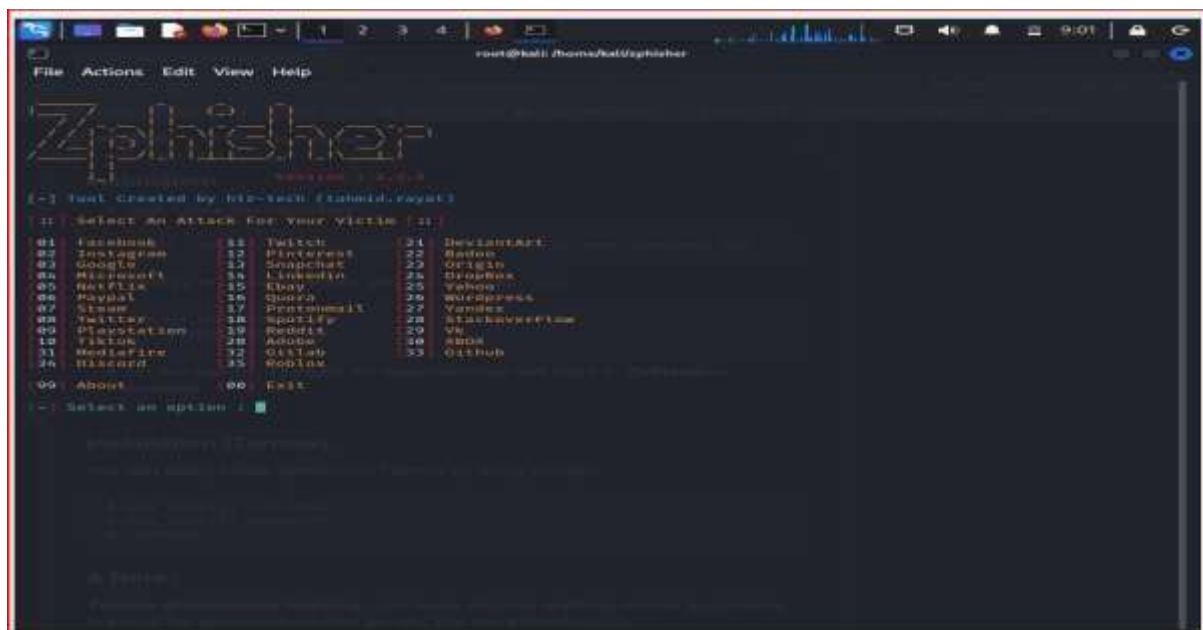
1 2 3 4

9:01

root@kali: /home/kali/zphisher

File Actions Edit View Help

Zphisher

Version : 2.3.5

[-] Tool Created by htr-tech (tahmid.rayat)

[::] Select An Attack For Your Victim [::]

| | | | | | |
|---|---|---|---|---|---|
| [01] | Facebook | [11] | Twitch | [21] | DeviantArt |
| [02] | Instagram | [12] | Pinterest | [22] | Badoo |
| [03] | Google | [13] | Snapchat | [23] | Origin |
| [04] | Microsoft | [14] | Linkedin | [24] | DropBox |
| [05] | Netflix | [15] | Ebay | [25] | Yahoo |
| [06] | Paypal | [16] | Quora | [26] | Wordpress |
| [07] | Steam | [17] | Protonmail | [27] | Yandex |
| [08] | Twitter | [18] | Spotify | [28] | StackoverFlow |
| [09] | Playstation | [19] | Reddit | [29] | Vk |
| [10] | Tiktok | [20] | Adobe | [30] | XBOX |
| [31] | Mediafire | [32] | Gitlab | [33] | Github |
| [34] | Discord | [35] | Roblox | | |

[99] About [00] Exit

[-] Select an option :